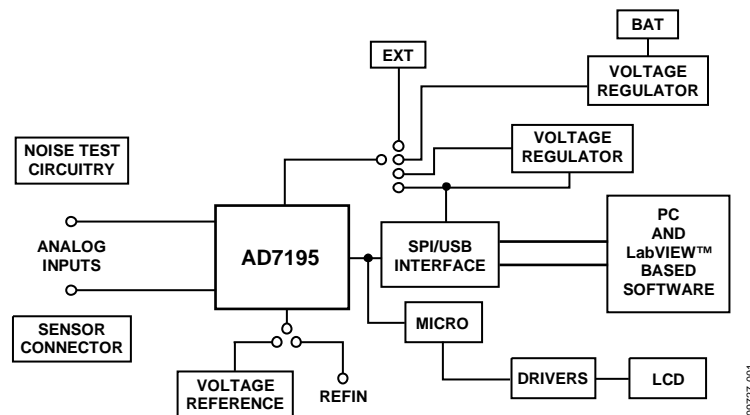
BAT

EXT

VOLTAGE REGULATOR

NOISE TEST CIRCUITRY

VOLTAGE REGULATOR

ANALOG INPUTS

AD7195

SPI/USB INTERFACE

PC AND LabVIEW™ BASED SOFTWARE

SENSOR CONNECTOR

MICRO

VOLTAGE REFERENCE

REFIN

DRIVERS

LCD

09727-001